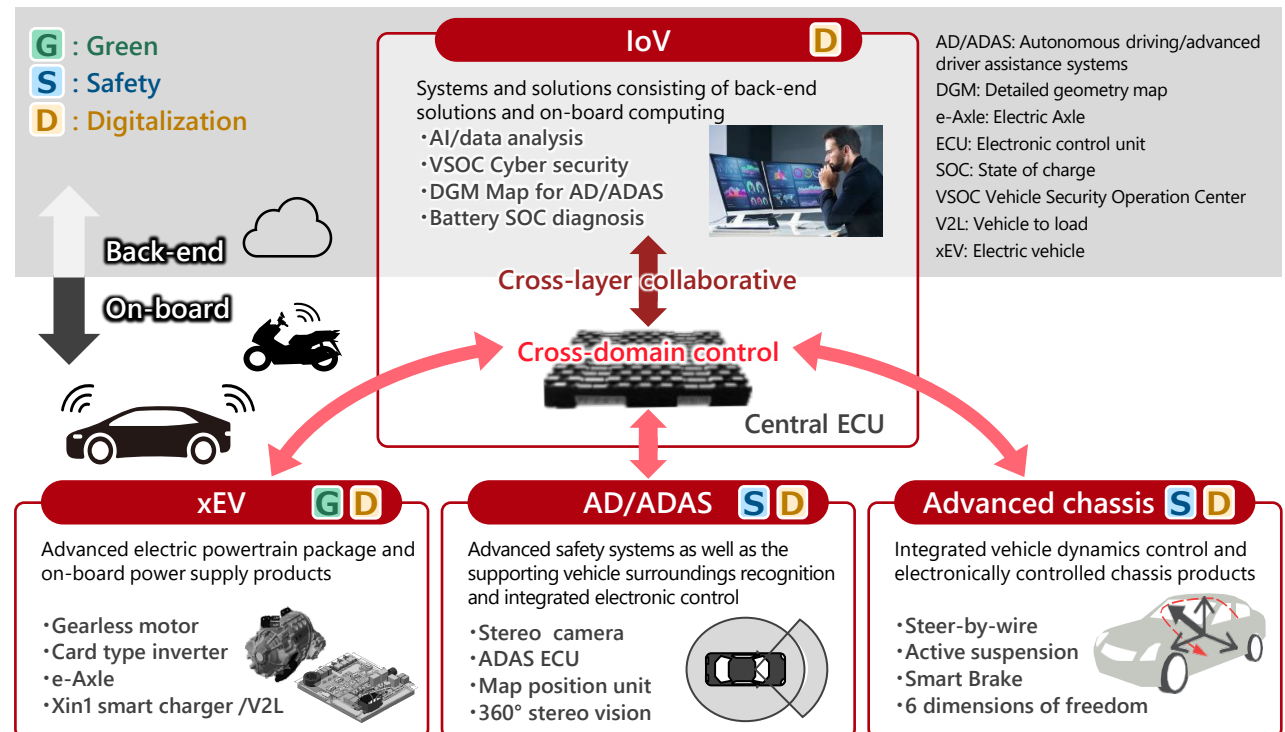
G : Green
S : Safety
D : Digitalization

IoV D

Systems and solutions consisting of back-end solutions and on-board computing
・AI/data analysis
・VSOC Cyber security
・DGM Map for AD/ADAS
・Battery SOC diagnosis

AD/ADAS: Autonomous driving/advanced driver assistance systems
DGM: Detailed geometry map
e-Axle: Electric Axle
ECU: Electronic control unit
SOC: State of charge
VSOC Vehicle Security Operation Center
V2L: Vehicle to load
xEV: Electric vehicle

Back-end

On-board

Cross-layer collaborative

Cross-domain control

Central ECU

xEV G D

Advanced electric powertrain package and on-board power supply products

・Gearless motor
・Card type inverter
・e-Axle
・Xin1 smart charger /V2L

AD/ADAS S D

Advanced safety systems as well as the supporting vehicle surroundings recognition and integrated electronic control

・Stereo camera
・ADAS ECU
・Map position unit
・360° stereo vision

Advanced chassis S D

Integrated vehicle dynamics control and electronically controlled chassis products

・Steer-by-wire
・Active suspension
・Smart Brake
・6 dimensions of freedom